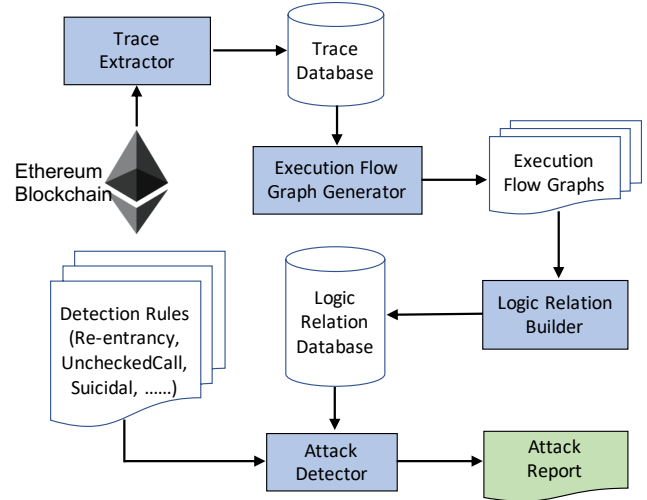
Trace Extractor

Trace Database

Ethereum Blockchain

Execution Flow Graph Generator

Execution Flow Graphs

Detection Rules (Re-entrancy, UncheckedCall, Suicidal, ……)

Logic Relation Database

Logic Relation Builder

Attack Detector

Attack Report